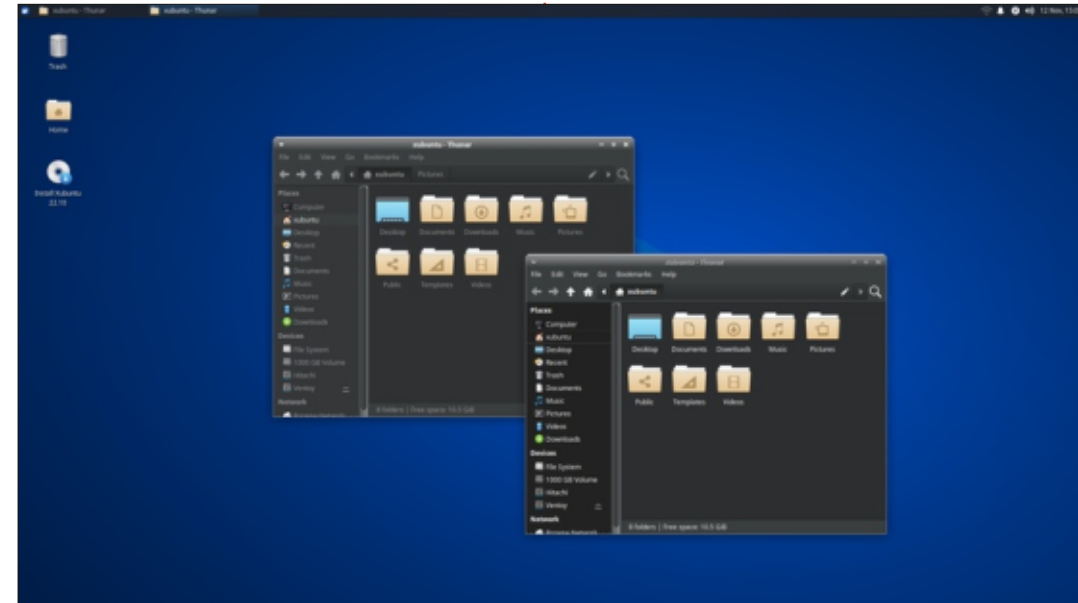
xubuntu - Thunar xubuntu - Thunar 12 Nov, 13:0

Trash

Home

Install Xubuntu 22.10

xubuntu - Thunar

File Edit View Go Bookmarks Help

xubuntu Pictures

Places
Computer
xubuntu
Desktop
Recent
Trash
Documents
Music
Pictures
Videos
Downloads
Devices
File System
1000 GB Volume
Hitachi
Ventoy
Network

Desktop Documents Downloads Music Pictures
Public Templates Videos

8 folders | Free space: 16.5 GiB

xubuntu - Thunar

File Edit View Go Bookmarks Help

xubuntu

Places
Computer
xubuntu
Desktop
Recent
Trash
Documents
Music
Pictures
Videos
Downloads
Devices
File System
1000 GB Volume
Hitachi
Ventoy
Network
Browse Network

Desktop Documents Downloads Music Pictures
Public Templates Videos

8 folders | Free space: 16.5 GiB